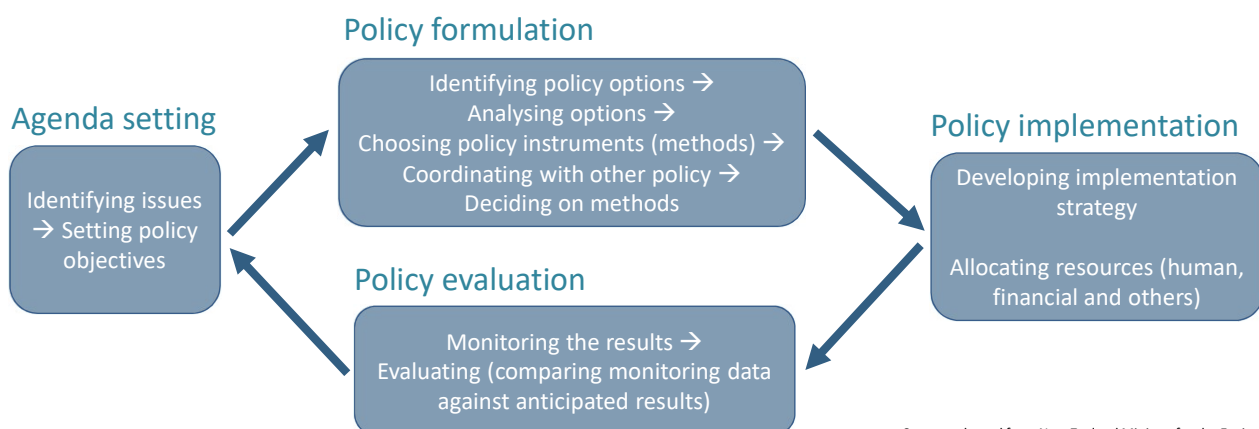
Policy formulation

Identifying policy options →
Analysing options →
Choosing policy instruments (methods) →
Coordinating with other policy →
Deciding on methods

Agenda setting

Identifying issues
→ Setting policy objectives

Policy implementation

Developing implementation strategy

Allocating resources (human, financial and others)

Policy evaluation

Monitoring the results →
Evaluating (comparing monitoring data against anticipated results)

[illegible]